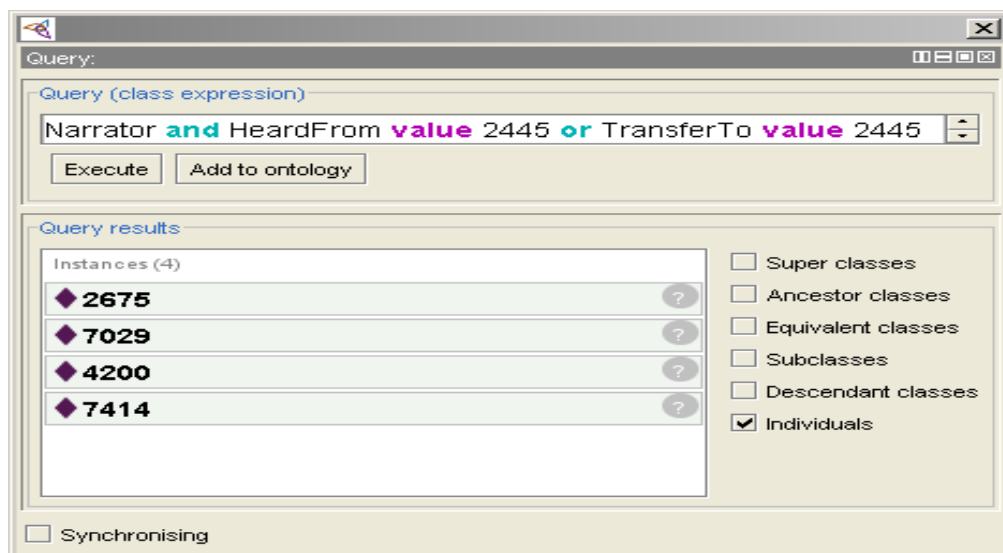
Query:

Query (class expression)

Narrator and HeardFrom value 2445 or TransferTo value 2445

Execute Add to ontology

Query results

Instances (4)

2675 ?
7029 ?
4200 ?
7414 ?

Super classes
Ancestor classes
Equivalent classes
Subclasses
Descendant classes
Individuals

Synchronising